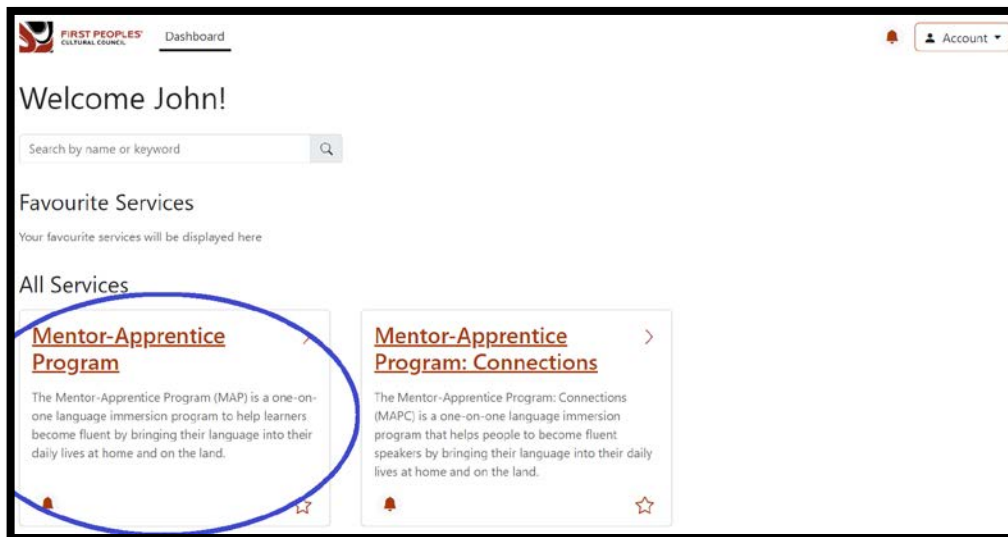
FIRST PEOPLES' CULTURAL COUNCIL

Dashboard

Account

Welcome John!

Search by name or keyword

Favourite Services

Your favourite services will be displayed here

All Services

Mentor-Apprentice Program

The Mentor-Apprentice Program (MAP) is a one-on-one language immersion program to help learners become fluent by bringing their language into their daily lives at home and on the land.

Mentor-Apprentice Program: Connections

The Mentor-Apprentice Program: Connections (MAPC) is a one-on-one language immersion program that helps people to become fluent speakers by bringing their language into their daily lives at home and on the land.